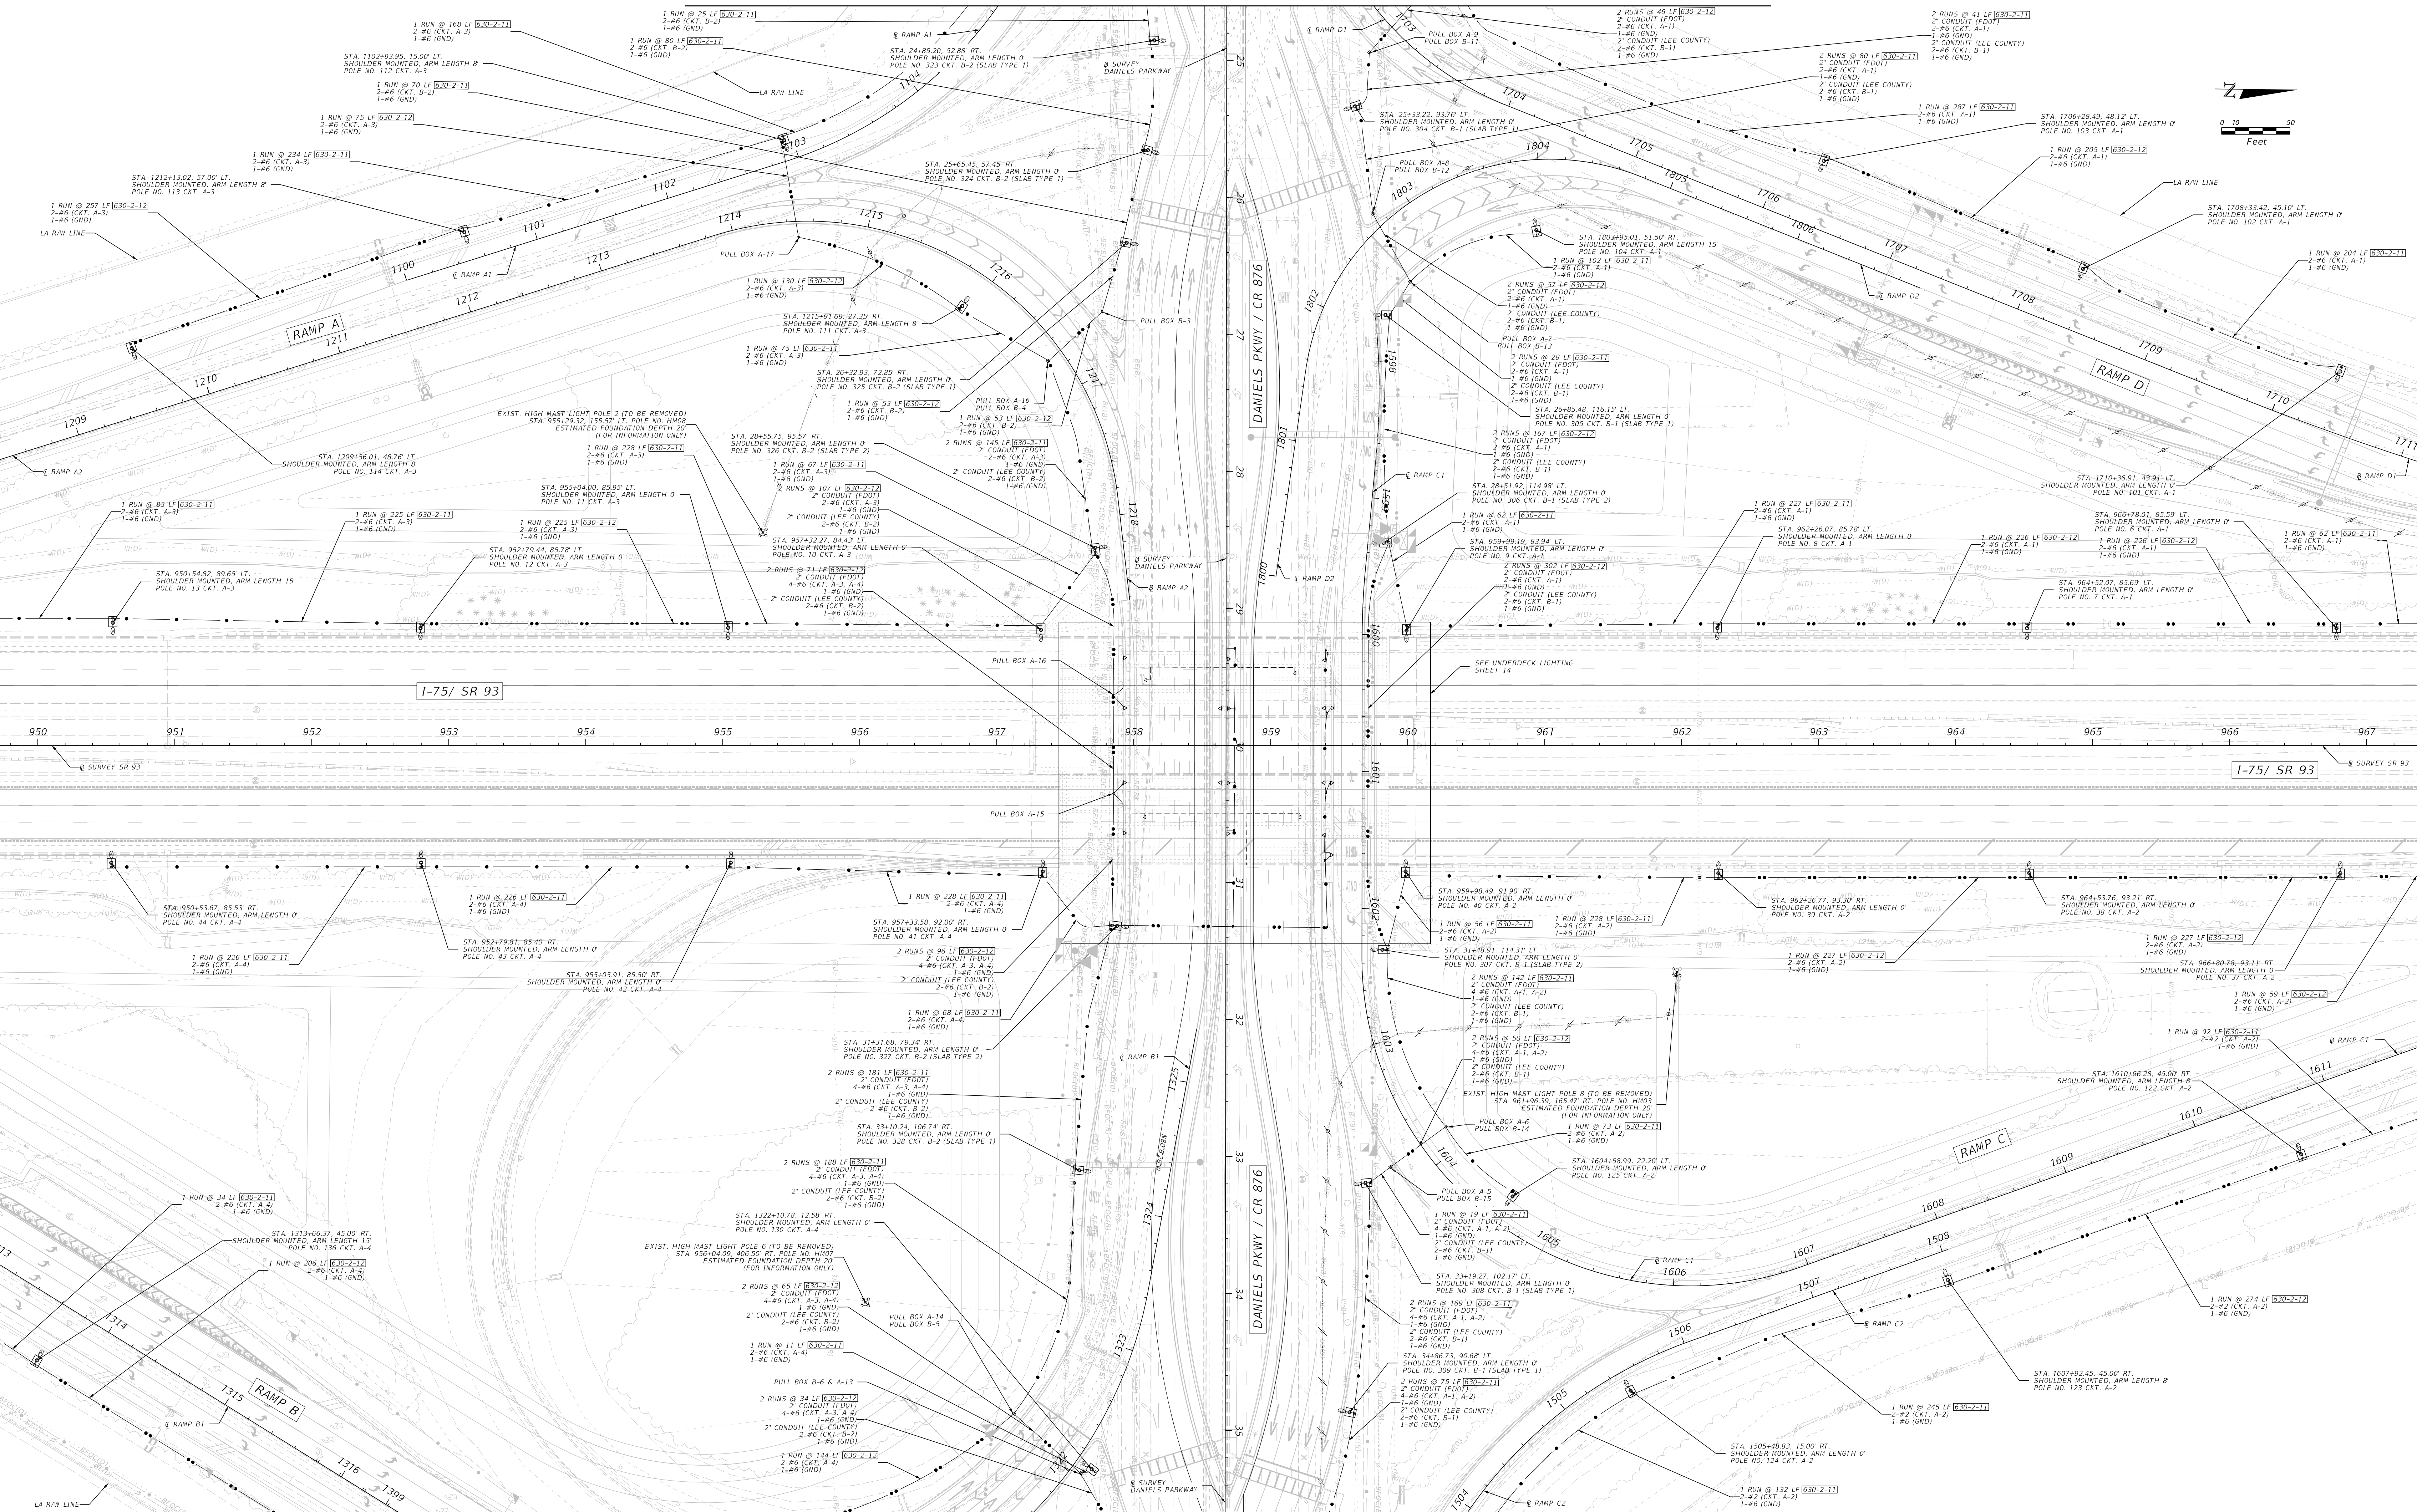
1 RUN @ 25 LF 630-2-11
2-#6 (CKT. B-2)
1-#6 (GND)

1 RUN @ 168 LF 630-2-11
2-#6 (CKT. A-3)
1-#6 (GND)

1 RUN @ 80 LF 630-2-11
2-#6 (CKT. B-2)
1-#6 (GND)

STA. 1102+93.95, 15.00' LT.
SHOULDER MOUNTED, ARM LENGTH 8'
POLE NO. 112 CKT. A-3

1 RUN @ 70 LF 630-2-11
2-#6 (CKT. B-2)
1-#6 (GND)

1 RUN @ 75 LF 630-2-12
2-#6 (CKT. A-3)
1-#6 (GND)

1 RUN @ 234 LF 630-2-11
2-#6 (CKT. A-3)
1-#6 (GND)

STA. 1212+13.02, 57.00' LT.
SHOULDER MOUNTED, ARM LENGTH 8'
POLE NO. 113 CKT. A-3

1 RUN @ 257 LF 630-2-12
2-#6 (CKT. A-3)
1-#6 (GND)

LA R/W LINE

RAMP A1

STA. 24+85.20, 52.88' RT.
SHOULDER MOUNTED, ARM LENGTH 0'
POLE NO. 323 CKT. B-2 (SLAB TYPE 1)

SURVEY DANIELS PARKWAY

LA R/W LINE

STA. 25+65.45, 57.45' RT.
SHOULDER MOUNTED, ARM LENGTH 0'
POLE NO. 324 CKT. B-2 (SLAB TYPE 1)

RAMP D1

PULL BOX A-9
PULL BOX B-11

2 RUNS @ 46 LF 630-2-12
2" CONDUIT (FDOT)
2-#6 (CKT. A-1)
1-#6 (GND)
2" CONDUIT (LEE COUNTY)
2-#6 (CKT. B-1)
1-#6 (GND)

2 RUNS @ 41 LF 630-2-11
2" CONDUIT (FDOT)
2-#6 (CKT. A-1)
1-#6 (GND)
2" CONDUIT (LEE COUNTY)
2-#6 (CKT. B-1)
1-#6 (GND)

2 RUNS @ 80 LF 630-2-11
2" CONDUIT (FDOT)
2-#6 (CKT. A-1)
1-#6 (GND)
2" CONDUIT (LEE COUNTY)
2-#6 (CKT. B-1)
1-#6 (GND)

STA. 25+33.22, 93.76' LT.
SHOULDER MOUNTED, ARM LENGTH 0'
POLE NO. 304 CKT. B-1 (SLAB TYPE 1)

1 RUN @ 287 LF 630-2-11
2-#6 (CKT. A-1)
1-#6 (GND)

STA. 1706+28.49, 48.12' LT.
SHOULDER MOUNTED, ARM LENGTH 0'
POLE NO. 103 CKT. A-1

0 10 50
Feet

PULL BOX A-8
PULL BOX B-12

1 RUN @ 205 LF 630-2-12
2-#6 (CKT. A-1)
1-#6 (GND)

LA R/W LINE

STA. 1708+33.42, 45.10' LT.
SHOULDER MOUNTED, ARM LENGTH 0'
POLE NO. 102 CKT. A-1

1 RUN @ 204 LF 630-2-11
2-#6 (CKT. A-1)
1-#6 (GND)

PULL BOX A-17

RAMP A1

1 RUN @ 130 LF 630-2-12
2-#6 (CKT. A-3)
1-#6 (GND)

STA. 1215+91.69, 27.35' RT.
SHOULDER MOUNTED, ARM LENGTH 8'
POLE NO. 111 CKT. A-3

1 RUN @ 75 LF 630-2-11
2-#6 (CKT. A-3)
1-#6 (GND)

STA. 26+32.93, 72.85' RT.
SHOULDER MOUNTED, ARM LENGTH 0'
POLE NO. 325 CKT. B-2 (SLAB TYPE 1)

PULL BOX B-3

DANIELS PKWY / CR 876

STA. 1803+95.01, 51.50' RT.
SHOULDER MOUNTED, ARM LENGTH 15'
POLE NO. 104 CKT. A-1

1 RUN @ 102 LF 630-2-11
2-#6 (CKT. A-1)
1-#6 (GND)

2 RUNS @ 57 LF 630-2-12
2" CONDUIT (FDOT)
2-#6 (CKT. A-1)
1-#6 (GND)
2" CONDUIT (LEE COUNTY)
2-#6 (CKT. B-1)
1-#6 (GND)

PULL BOX A-7
PULL BOX B-13

2 RUNS @ 28 LF 630-2-11
2" CONDUIT (FDOT)
2-#6 (CKT. A-1)
1-#6 (GND)
2" CONDUIT (LEE COUNTY)
2-#6 (CKT. B-1)
1-#6 (GND)

STA. 26+85.48, 116.15' LT.
SHOULDER MOUNTED, ARM LENGTH 0'
POLE NO. 305 CKT. B-1 (SLAB TYPE 1)

RAMP D2

RAMP D

RAMP A

1 RUN @ 53 LF 630-2-12
2-#6 (CKT. B-2)
1-#6 (GND)

PULL BOX A-16
PULL BOX B-4

1 RUN @ 53 LF 630-2-12
2-#6 (CKT. B-2)
1-#6 (GND)

EXIST. HIGH MAST LIGHT POLE 2 (TO BE REMOVED)
STA. 955+29.32, 155.57' LT. POLE NO. HM08
ESTIMATED FOUNDATION DEPTH 20'
(FOR INFORMATION ONLY)

STA. 28+55.75, 95.57' RT.
SHOULDER MOUNTED, ARM LENGTH 0'
POLE NO. 326 CKT. B-2 (SLAB TYPE 2)

1 RUN @ 228 LF 630-2-11
2-#6 (CKT. A-3)
1-#6 (GND)

2 RUNS @ 145 LF 630-2-11
2" CONDUIT (FDOT)
2-#6 (CKT. A-3)
1-#6 (GND)
2" CONDUIT (LEE COUNTY)
2-#6 (CKT. B-2)
1-#6 (GND)

RAMP A2

STA. 1209+56.01, 48.76' LT.
SHOULDER MOUNTED, ARM LENGTH 8'
POLE NO. 114 CKT. A-3

1 RUN @ 67 LF 630-2-11
2-#6 (CKT. A-3)
1-#6 (GND)

2 RUNS @ 107 LF 630-2-12
2" CONDUIT (FDOT)
2-#6 (CKT. A-3)
1-#6 (GND)
2" CONDUIT (LEE COUNTY)
2-#6 (CKT. B-2)
1-#6 (GND)

2 RUNS @ 167 LF 630-2-12
2" CONDUIT (FDOT)
2-#6 (CKT. A-1)
1-#6 (GND)
2" CONDUIT (LEE COUNTY)
2-#6 (CKT. B-1)
1-#6 (GND)

RAMP C1

STA. 28+51.92, 114.98' LT.
SHOULDER MOUNTED, ARM LENGTH 0'
POLE NO. 306 CKT. B-1 (SLAB TYPE 2)

STA. 1710+36.91, 43.91' LT.
SHOULDER MOUNTED, ARM LENGTH 0'
POLE NO. 101 CKT. A-1

RAMP D1

STA. 955+04.00, 85.95' LT.
SHOULDER MOUNTED, ARM LENGTH 0'
POLE NO. 11 CKT. A-3

1 RUN @ 85 LF 630-2-11
2-#6 (CKT. A-3)
1-#6 (GND)

1 RUN @ 225 LF 630-2-11
2-#6 (CKT. A-3)
1-#6 (GND)

1 RUN @ 225 LF 630-2-12
2-#6 (CKT. A-3)
1-#6 (GND)

STA. 957+32.27, 84.43' LT.
SHOULDER MOUNTED, ARM LENGTH 0'
POLE NO. 10 CKT. A-3

1 RUN @ 62 LF 630-2-11
2-#6 (CKT. A-1)
1-#6 (GND)

STA. 959+99.19, 83.94' LT.
SHOULDER MOUNTED, ARM LENGTH 0'
POLE NO. 9 CKT. A-1

1 RUN @ 227 LF 630-2-11
2-#6 (CKT. A-1)
1-#6 (GND)

STA. 962+26.07, 85.78' LT.
SHOULDER MOUNTED, ARM LENGTH 0'
POLE NO. 8 CKT. A-1

1 RUN @ 226 LF 630-2-12
2-#6 (CKT. A-1)
1-#6 (GND)

STA. 966+78.01, 85.59' LT.
SHOULDER MOUNTED, ARM LENGTH 0'
POLE NO. 6 CKT. A-1

1 RUN @ 226 LF 630-2-12
2-#6 (CKT. A-1)
1-#6 (GND)

1 RUN @ 62 LF 630-2-11
2-#6 (CKT. A-1)
1-#6 (GND)

STA. 952+79.44, 85.78' LT.
SHOULDER MOUNTED, ARM LENGTH 0'
POLE NO. 12 CKT. A-3

SURVEY DANIELS PARKWAY

2 RUNS @ 71 LF 630-2-12
2" CONDUIT (FDOT)
4-#6 (CKT. A-3, A-4)
1-#6 (GND)
2" CONDUIT (LEE COUNTY)
2-#6 (CKT. B-2)
1-#6 (GND)

RAMP D2

2 RUNS @ 302 LF 630-2-12
2" CONDUIT (FDOT)
2-#6 (CKT. A-1)
1-#6 (GND)
2" CONDUIT (LEE COUNTY)
2-#6 (CKT. B-1)
1-#6 (GND)

STA. 950+54.82, 89.65' LT.
SHOULDER MOUNTED, ARM LENGTH 15'
POLE NO. 13 CKT. A-3

RAMP A2

STA. 964+52.07, 85.69' LT.
SHOULDER MOUNTED, ARM LENGTH 0'
POLE NO. 7 CKT. A-1

PULL BOX A-16

SEE UNDERDECK LIGHTING SHEET 14

I-75/ SR 93

950 951 952 953 954 955 956 957 958 959 960 961 962 963 964 965 966 967

SURVEY SR 93

I-75/ SR 93

SURVEY SR 93

PULL BOX A-15

1 RUN @ 228 LF 630-2-11
2-#6 (CKT. A-4)
1-#6 (GND)

STA. 959+98.49, 91.90' RT.
SHOULDER MOUNTED, ARM LENGTH 0'
POLE NO. 40 CKT. A-2

STA. 962+26.77, 93.30' RT.
SHOULDER MOUNTED, ARM LENGTH 0'
POLE NO. 39 CKT. A-2

STA. 964+53.76, 93.21' RT.
SHOULDER MOUNTED, ARM LENGTH 0'
POLE NO. 38 CKT. A-2

STA. 950+53.67, 85.53' RT.
SHOULDER MOUNTED, ARM LENGTH 0'
POLE NO. 44 CKT. A-4

1 RUN @ 226 LF 630-2-11
2-#6 (CKT. A-4)
1-#6 (GND)

STA. 957+33.58, 92.00' RT.
SHOULDER MOUNTED, ARM LENGTH 0'
POLE NO. 41 CKT. A-4

1 RUN @ 56 LF 630-2-11
2-#6 (CKT. A-2)
1-#6 (GND)

1 RUN @ 228 LF 630-2-11
2-#6 (CKT. A-2)
1-#6 (GND)

1 RUN @ 227 LF 630-2-12
2-#6 (CKT. A-2)
1-#6 (GND)

STA. 952+79.81, 85.40' RT.
SHOULDER MOUNTED, ARM LENGTH 0'
POLE NO. 43 CKT. A-4

2 RUNS @ 96 LF 630-2-12
2" CONDUIT (FDOT)
4-#6 (CKT. A-3, A-4)
1-#6 (GND)
2" CONDUIT (LEE COUNTY)
2-#6 (CKT. B-2)
1-#6 (GND)

STA. 31+48.91, 114.31' LT.
SHOULDER MOUNTED, ARM LENGTH 0'
POLE NO. 307 CKT. B-1 (SLAB TYPE 2)

1 RUN @ 227 LF 630-2-12
2-#6 (CKT. A-2)
1-#6 (GND)

STA. 966+80.78, 93.11' RT.
SHOULDER MOUNTED, ARM LENGTH 0'
POLE NO. 37 CKT. A-2

1 RUN @ 226 LF 630-2-11
2-#6 (CKT. A-4)
1-#6 (GND)

STA. 955+05.91, 85.50' RT.
SHOULDER MOUNTED, ARM LENGTH 0'
POLE NO. 42 CKT. A-4

2 RUNS @ 142 LF 630-2-11
2" CONDUIT (FDOT)
4-#6 (CKT. A-1, A-2)
1-#6 (GND)
2" CONDUIT (LEE COUNTY)
2-#6 (CKT. B-1)
1-#6 (GND)

1 RUN @ 59 LF 630-2-12
2-#6 (CKT. A-2)
1-#6 (GND)

1 RUN @ 68 LF 630-2-11
2-#6 (CKT. A-4)
1-#6 (GND)

1 RUN @ 92 LF 630-2-11
2-#2 (CKT. A-2)
1-#6 (GND)

RAMP C1

STA. 31+31.68, 79.34' RT.
SHOULDER MOUNTED, ARM LENGTH 0'
POLE NO. 327 CKT. B-2 (SLAB TYPE 2)

2 RUNS @ 50 LF 630-2-12
2" CONDUIT (FDOT)
4-#6 (CKT. A-1, A-2)
1-#6 (GND)
2" CONDUIT (LEE COUNTY)
2-#6 (CKT. B-1)
1-#6 (GND)

RAMP B1

STA. 1610+66.28, 45.00' RT.
SHOULDER MOUNTED, ARM LENGTH 8'
POLE NO. 122 CKT. A-2

2 RUNS @ 181 LF 630-2-11
2" CONDUIT (FDOT)
4-#6 (CKT. A-3, A-4)
1-#6 (GND)
2" CONDUIT (LEE COUNTY)
2-#6 (CKT. B-2)
1-#6 (GND)

EXIST. HIGH MAST LIGHT POLE 8 (TO BE REMOVED)
STA. 961+96.39, 165.47' RT. POLE NO. HM03
ESTIMATED FOUNDATION DEPTH 20'
(FOR INFORMATION ONLY)

STA. 33+10.24, 106.74' RT.
SHOULDER MOUNTED, ARM LENGTH 0'
POLE NO. 328 CKT. B-2 (SLAB TYPE 1)

PULL BOX A-6
PULL BOX B-14

1 RUN @ 73 LF 630-2-11
2-#6 (CKT. A-2)
1-#6 (GND)

RAMP C

STA. 1604+58.99, 22.20' LT.
SHOULDER MOUNTED, ARM LENGTH 0'
POLE NO. 125 CKT. A-2

2 RUNS @ 188 LF 630-2-11
2" CONDUIT (FDOT)
4-#6 (CKT. A-3, A-4)
1-#6 (GND)
2" CONDUIT (LEE COUNTY)
2-#6 (CKT. B-2)
1-#6 (GND)

1 RUN @ 34 LF 630-2-11
2-#6 (CKT. A-4)
1-#6 (GND)

PULL BOX A-5
PULL BOX B-15

STA. 1322+10.78, 12.58' RT.
SHOULDER MOUNTED, ARM LENGTH 0'
POLE NO. 130 CKT. A-4

STA. 1313+66.37, 45.00' RT.
SHOULDER MOUNTED, ARM LENGTH 15'
POLE NO. 136 CKT. A-4

1 RUN @ 19 LF 630-2-11
2" CONDUIT (FDOT)
4-#6 (CKT. A-1, A-2)
1-#6 (GND)
2" CONDUIT (LEE COUNTY)
2-#6 (CKT. B-1)
1-#6 (GND)

EXIST. HIGH MAST LIGHT POLE 6 (TO BE REMOVED)
STA. 956+04.09, 406.50' RT. POLE NO. HM07
ESTIMATED FOUNDATION DEPTH 20'
(FOR INFORMATION ONLY)

1 RUN @ 206 LF 630-2-12
2-#6 (CKT. A-4)
1-#6 (GND)

RAMP C1

STA. 33+19.27, 102.17' LT.
SHOULDER MOUNTED, ARM LENGTH 0'
POLE NO. 308 CKT. B-1 (SLAB TYPE 1)

DANIELS PKWY / CR 876

2 RUNS @ 65 LF 630-2-12
2" CONDUIT (FDOT)
4-#6 (CKT. A-3, A-4)
1-#6 (GND)
2" CONDUIT (LEE COUNTY)
2-#6 (CKT. B-2)
1-#6 (GND)

PULL BOX A-14
PULL BOX B-5

2 RUNS @ 169 LF 630-2-11
2" CONDUIT (FDOT)
4-#6 (CKT. A-1, A-2)
1-#6 (GND)
2" CONDUIT (LEE COUNTY)
2-#6 (CKT. B-1)
1-#6 (GND)

RAMP C2

1 RUN @ 274 LF 630-2-12
2-#2 (CKT. A-2)
1-#6 (GND)

1 RUN @ 11 LF 630-2-11
2-#6 (CKT. A-4)
1-#6 (GND)

STA. 34+86.73, 90.68' LT.
SHOULDER MOUNTED, ARM LENGTH 0'
POLE NO. 309 CKT. B-1 (SLAB TYPE 1)

STA. 1607+92.45, 45.00' RT.
SHOULDER MOUNTED, ARM LENGTH 8'
POLE NO. 123 CKT. A-2

PULL BOX B-6 & A-13

2 RUNS @ 75 LF 630-2-11
2" CONDUIT (FDOT)
4-#6 (CKT. A-1, A-2)
1-#6 (GND)
2" CONDUIT (LEE COUNTY)
2-#6 (CKT. B-1)
1-#6 (GND)

RAMP B

RAMP B1

2 RUNS @ 34 LF 630-2-12
2" CONDUIT (FDOT)
4-#6 (CKT. A-3, A-4)
1-#6 (GND)
2" CONDUIT (LEE COUNTY)
2-#6 (CKT. B-2)
1-#6 (GND)

1 RUN @ 245 LF 630-2-11
2-#2 (CKT. A-2)
1-#6 (GND)

1 RUN @ 144 LF 630-2-12
2-#6 (CKT. A-4)
1-#6 (GND)

STA. 1505+48.83, 15.00' RT.
SHOULDER MOUNTED, ARM LENGTH 0'
POLE NO. 124 CKT. A-2

SURVEY DANIELS PARKWAY

LA R/W LINE

RAMP C2

1 RUN @ 132 LF 630-2-11
2-#2 (CKT. A-2)
1-#6 (GND)